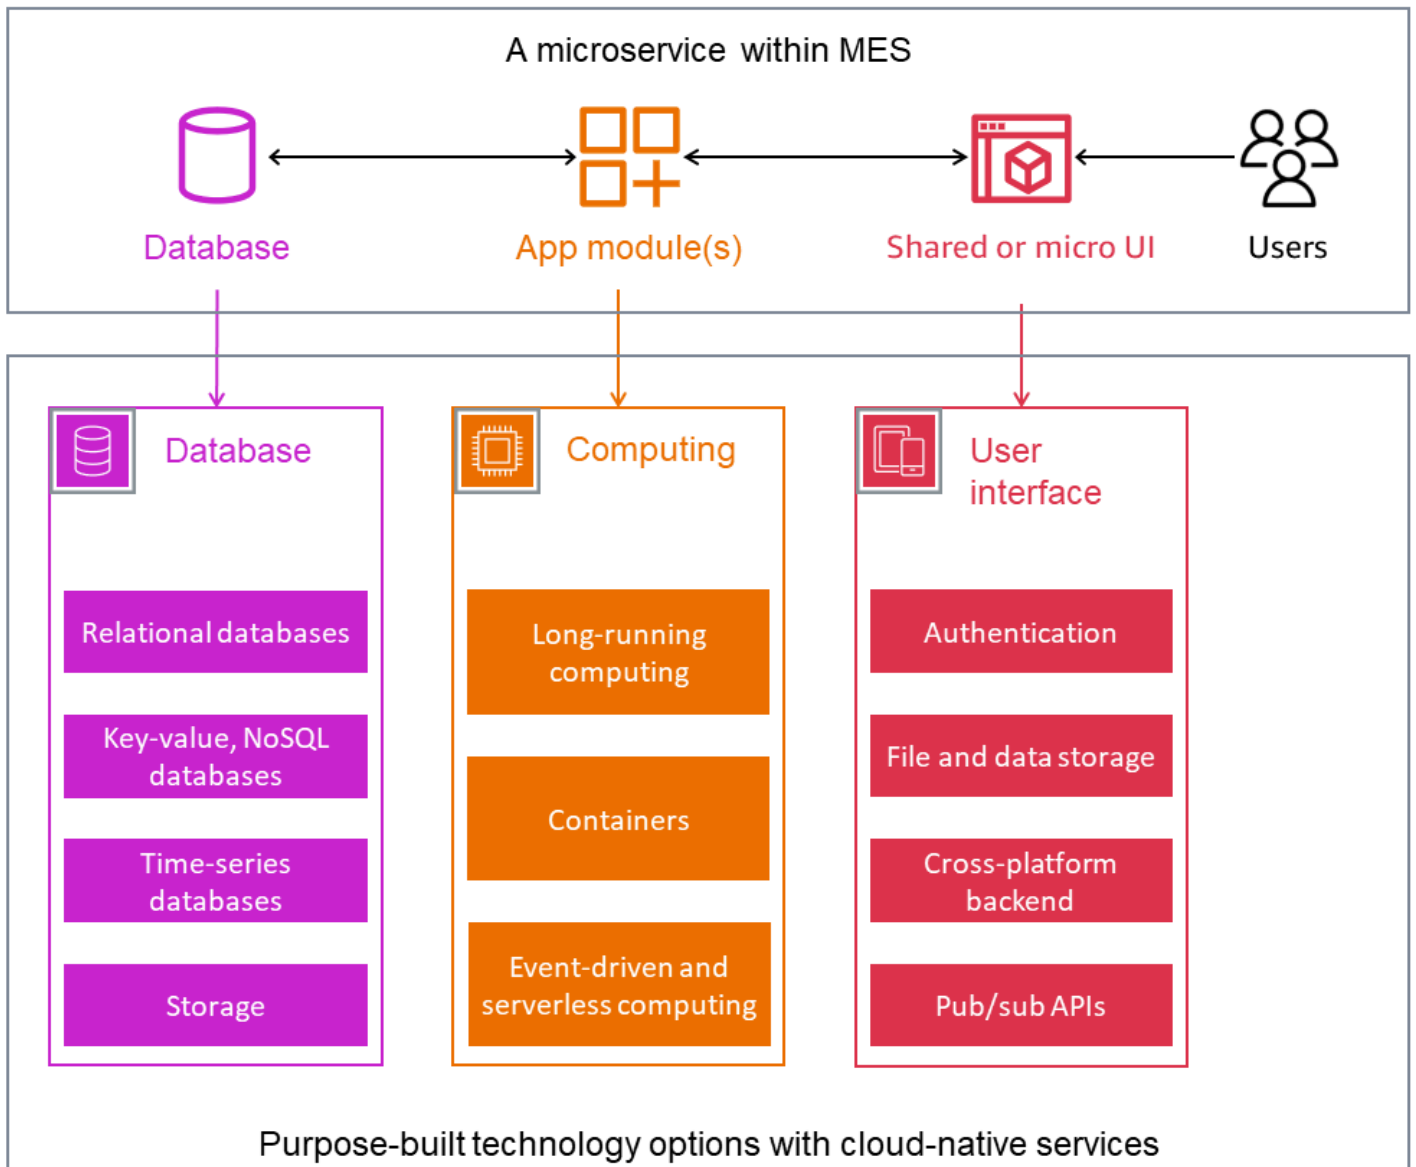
A microservice within MES

Database

App module(s)

Shared or micro UI

Users

Database

Relational databases

Key-value, NoSQL databases

Time-series databases

Storage

Computing

Long-running computing

Containers

Event-driven and serverless computing

User interface

Authentication

File and data storage

Cross-platform backend

Pub/sub APIs

Purpose-built technology options with cloud-native services